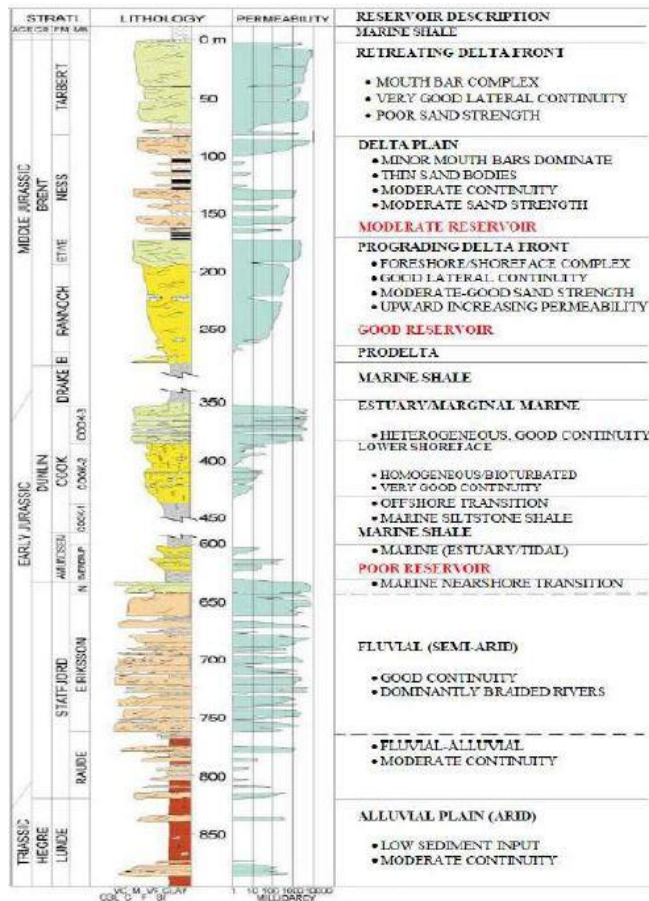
STRATI. LITHOLOGY PERMEABILITY RESERVOIR DESCRIPTION

AGE GR FM MB

0 m

MARINE SHALE

RETREATING DELTA FRONT

• MOUTH BAR COMPLEX
• VERY GOOD LATERAL CONTINUITY
• POOR SAND STRENGTH

DELTA PLAIN
• MINOR MOUTH BARS DOMINATE
• THIN SAND BODIES
• MODERATE CONTINUITY
• MODERATE SAND STRENGTH

MODERATE RESERVOIR

PROGRADING DELTA FRONT
• FORESHORE/SHOREFACE COMPLEX
• GOOD LATERAL CONTINUITY
• MODERATE-GOOD SAND STRENGTH
• UPWARD INCREASING PERMEABILITY

GOOD RESERVOIR

PRODELTA

MARINE SHALE

ESTUARY/MARGINAL MARINE

• HETEROGENEOUS, GOOD CONTINUITY
LOWER SHOREFACE

• HOMOGENEOUS/BIOTURBATED
• VERY GOOD CONTINUITY
• OFFSHORE TRANSITION
• MARINE SILTSTONE SHALE
MARINE SHALE
• MARINE (ESTUARY/TIDAL)

POOR RESERVOIR
• MARINE NEARSHORE TRANSITION

FLUVIAL (SEMI-ARID)

• GOOD CONTINUITY
• DOMINANTLY BRAIDED RIVERS

• FLUVIAL-ALLUVIAL
• MODERATE CONTINUITY

ALLUVIAL PLAIN (ARID)

• LOW SEDIMENT INPUT
• MODERATE CONTINUITY

MIDDLE JURASSIC BRENT TARBERT NESS ETIVE RANNOCH BROOM DRAKE

EARLY JURASSIC DUNLIN COOK COOK-3 COOK-2 COOK-1 AMUNDSEN BURTON N STATFJORD ERIKSSON RAUDE

TRIASSIC HEGRE LUNDE

50 100 150 200 250 350 400 450 600 650 700 750 800 850

VC M VS CLAY
CGL C F SI

1 10 100 1000 10000
MILLIDARCY